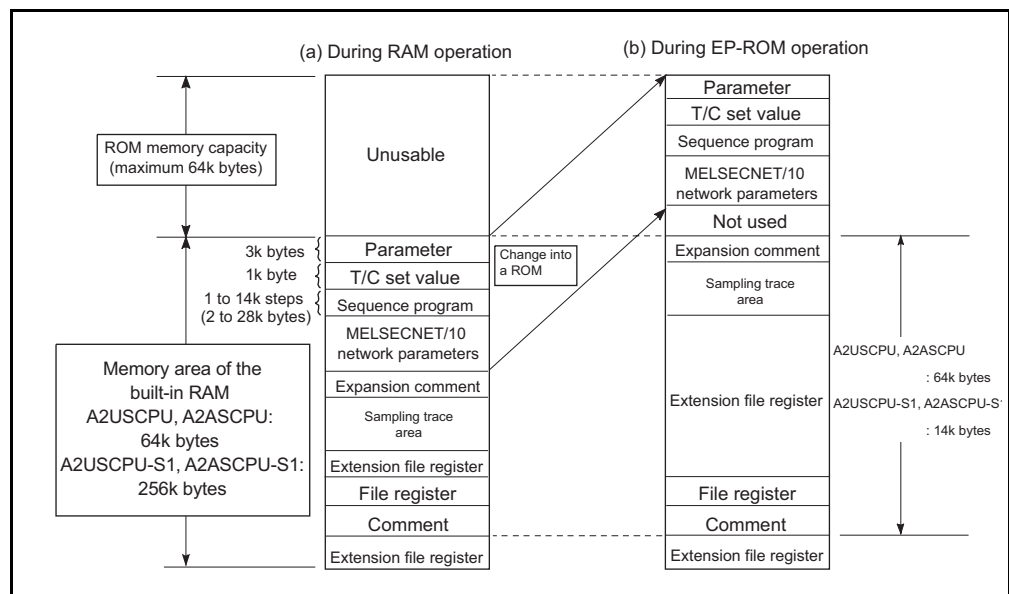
(a) During RAM operation

(b) During EP-ROM operation

ROM memory capacity (maximum 64k bytes)

Unusable

3k bytes
1k byte
1 to 14k steps (2 to 28k bytes)

Parameter
T/C set value
Sequence program
MELSECNET/10 network parameters
Expansion comment
Sampling trace area
Extension file register
File register
Comment
Extension file register

Change into a ROM

Memory area of the built-in RAM
A2USCPU, A2ASCPU: 64k bytes
A2USCPU-S1, A2ASCPU-S1: 256k bytes

Parameter
T/C set value
Sequence program
MELSECNET/10 network parameters
Not used
Expansion comment
Sampling trace area
Extension file register
File register
Comment
Extension file register

A2USCPU, A2ASCPU
: 64k bytes
A2USCPU-S1, A2ASCPU-S1
: 14k bytes